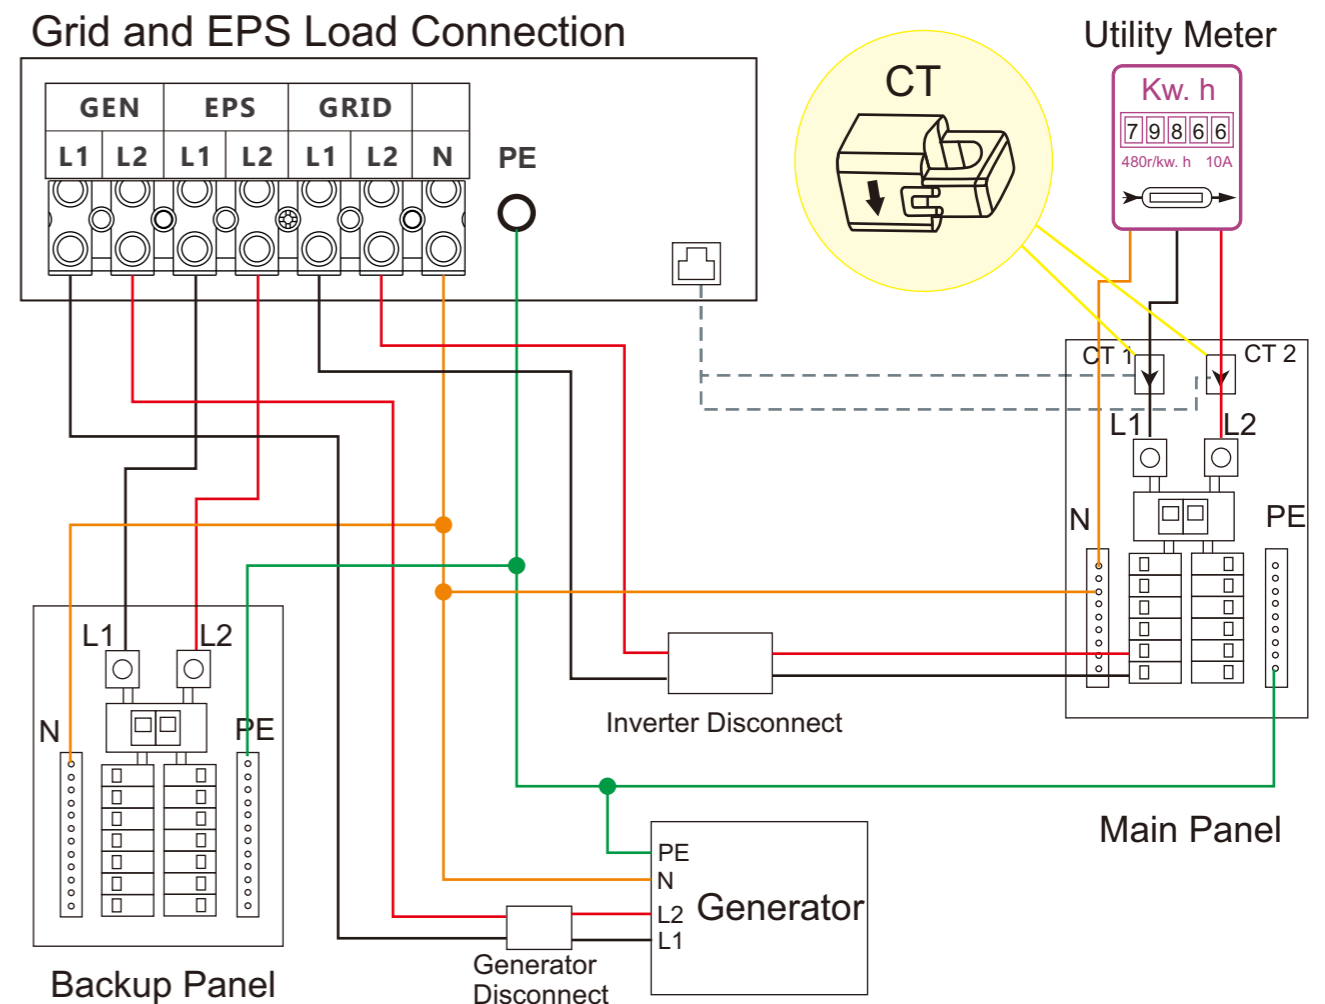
Grid and EPS Load Connection

| GEN | | EPS | | GRID | | |
|---|---|---|---|---|---|---|
| L1 | L2 | L1 | L2 | L1 | L2 | N |

PE

CT

Utility Meter

Kw. h

7 9 8 6 6

480r/kw. h 10A

CT 1

CT 2

L1

L2

N

PE

L1

L2

N

PE

Inverter Disconnect

Main Panel

PE

N

L2

L1

Generator

Generator Disconnect

Backup Panel